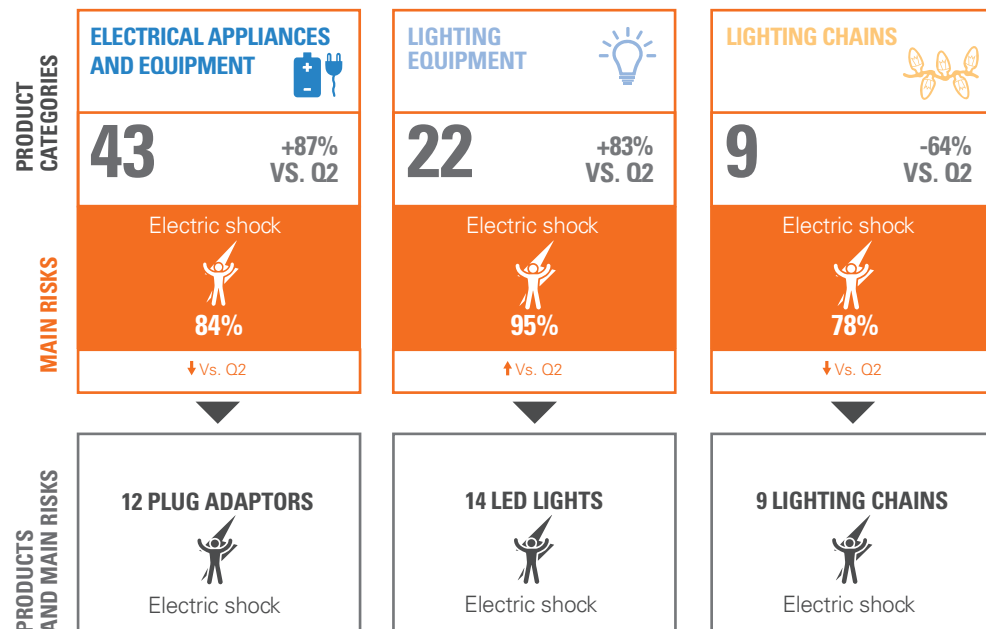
PRODUCT CATEGORIES

MAIN RISKS

PRODUCTS AND MAIN RISKS

ELECTRICAL APPLIANCES AND EQUIPMENT

43

+87% VS. Q2

Electric shock

84%

Vs. Q2

12 PLUG ADAPTORS

Electric shock

LIGHTING EQUIPMENT

22

+83% VS. Q2

Electric shock

95%

Vs. Q2

14 LED LIGHTS

Electric shock

LIGHTING CHAINS

9

-64% VS. Q2

Electric shock

78%

Vs. Q2

9 LIGHTING CHAINS

Electric shock